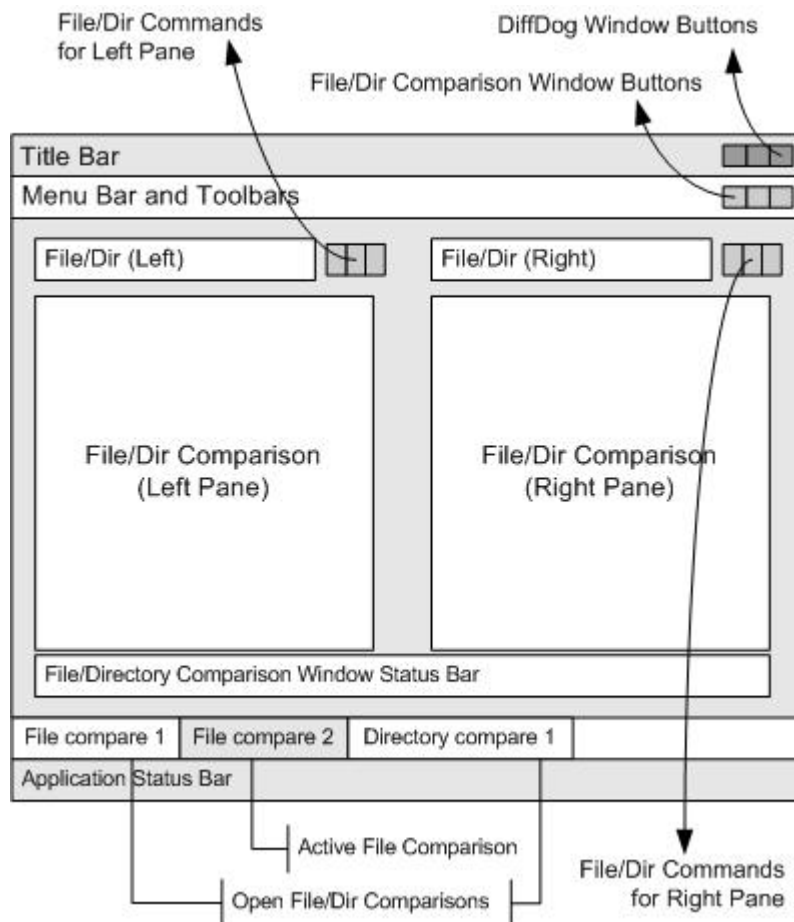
File/Dir Commands for Left Pane

DiffDog Window Buttons

File/Dir Comparison Window Buttons

Title Bar

Menu Bar and Toolbars

File/Dir (Left)

File/Dir (Right)

File/Dir Comparison (Left Pane)

File/Dir Comparison (Right Pane)

File/Directory Comparison Window Status Bar

File compare 1

File compare 2

Directory compare 1

Application Status Bar

Active File Comparison

Open File/Dir Comparisons

File/Dir Commands for Right Pane